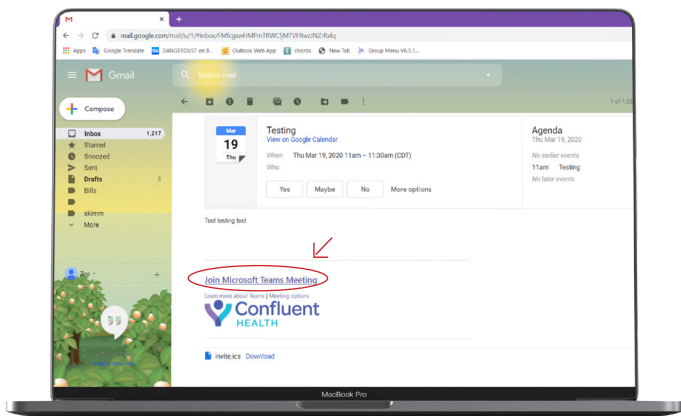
mail.google.com/mail/u/1/#inbox/FMfcgxwHMPnTRWCfjMTVFRwzJNZrRxfq

Apps Google Translate DANGEROUST on B... Outlook Web App chords New Tab Group Menu V6.5.1...

Gmail

Search mail

Compose

Inbox 1,217
Starred
Snoozed
Sent
Drafts 3
Bills
skimm
More

Zoe

1 of 1,5

Mar
19
Thu

Testing
View on Google Calendar
When Thu Mar 19, 2020 11am – 11:30am (CDT)
Who

Yes Maybe No More options

Agenda
Thu Mar 19, 2020
No earlier events
11am Testing
No later events

Test testing test

Join Microsoft Teams Meeting

Learn more about Teams | Meeting options

Confluent
HEALTH

invite.ics Download

MacBook Pro